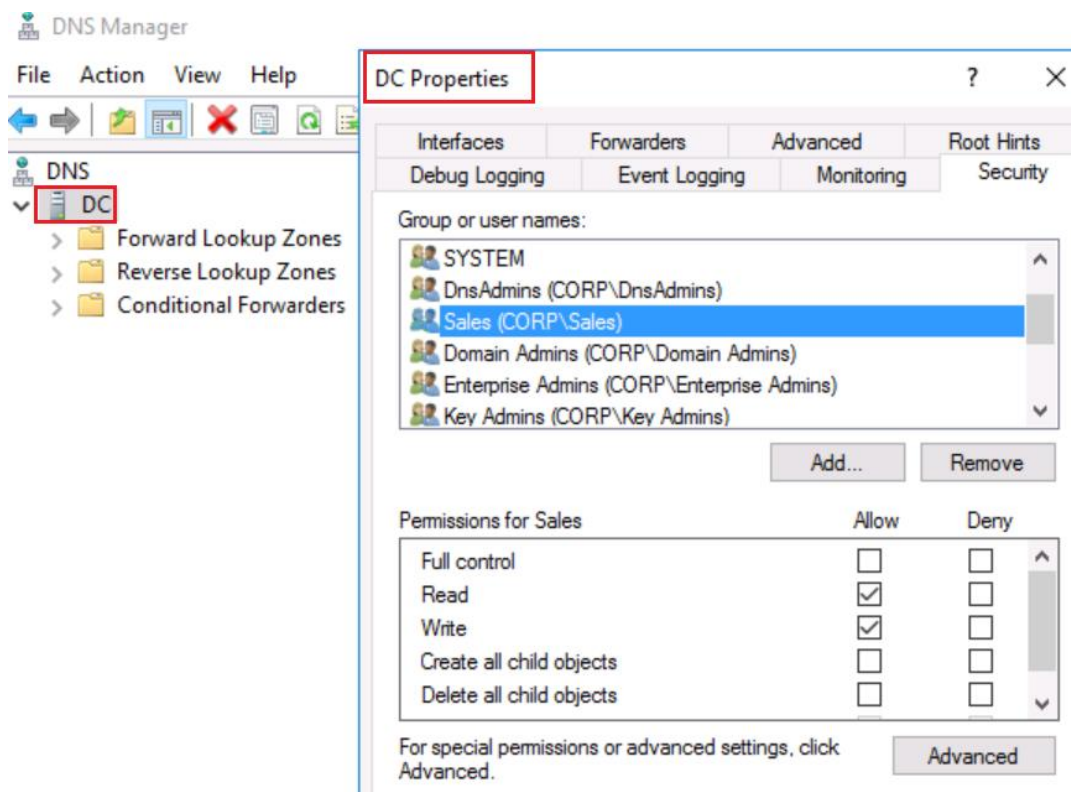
DNS Manager

File Action View Help

DNS
DC
Forward Lookup Zones
Reverse Lookup Zones
Conditional Forwarders

DC Properties ? ×

Interfaces | Forwarders | Advanced | Root Hints
Debug Logging | Event Logging | Monitoring | Security

Group or user names:
SYSTEM
DnsAdmins (CORP\DnsAdmins)
Sales (CORP\Sales)
Domain Admins (CORP\Domain Admins)
Enterprise Admins (CORP\Enterprise Admins)
Key Admins (CORP\Key Admins)

Add... Remove

| Permissions for Sales | Allow | Deny |
|---|---|---|
| Full control | ☐ | ☐ |
| Read | ☑ | ☐ |
| Write | ☑ | ☐ |
| Create all child objects | ☐ | ☐ |
| Delete all child objects | ☐ | ☐ |

For special permissions or advanced settings, click Advanced.

Advanced